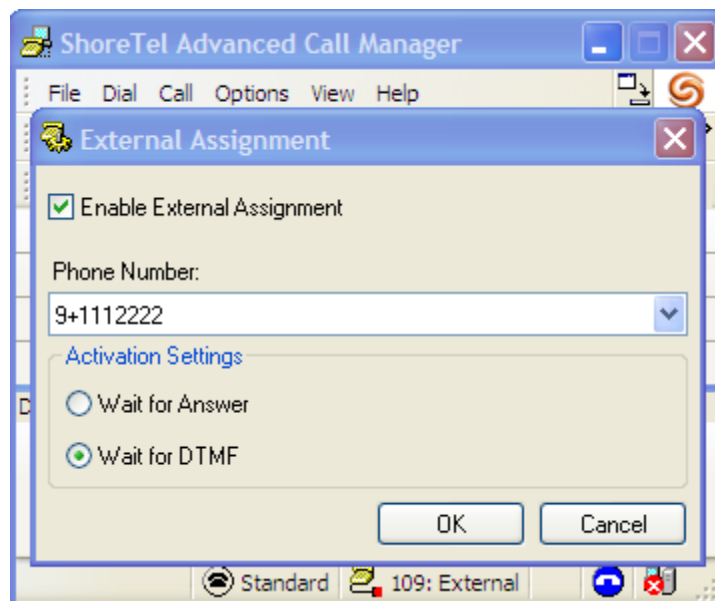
ShoreTel Advanced Call Manager

File Dial Call Options View Help

External Assignment

Enable External Assignment

Phone Number:

9+1112222

Activation Settings

Wait for Answer

Wait for DTMF

OK

Cancel

D

Standard

109: External